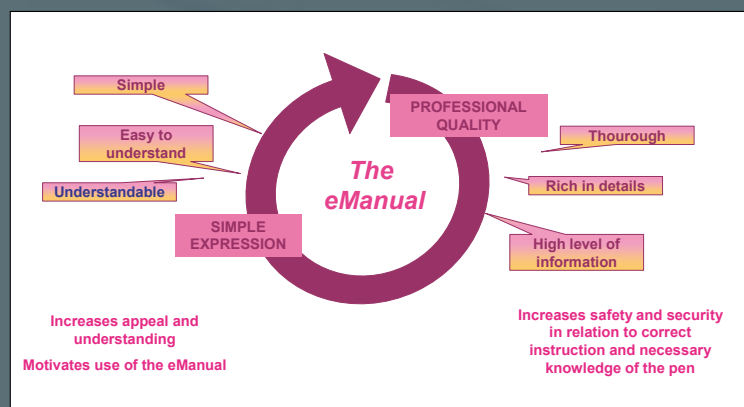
Simple

Easy to understand

Understandable

PROFESSIONAL QUALITY

Thourough

Rich in details

High level of information

The eManual

SIMPLE EXPRESSION

Increases appeal and understanding

Motivates use of the eManual

Increases safety and security in relation to correct instruction and necessary knowledge of the pen